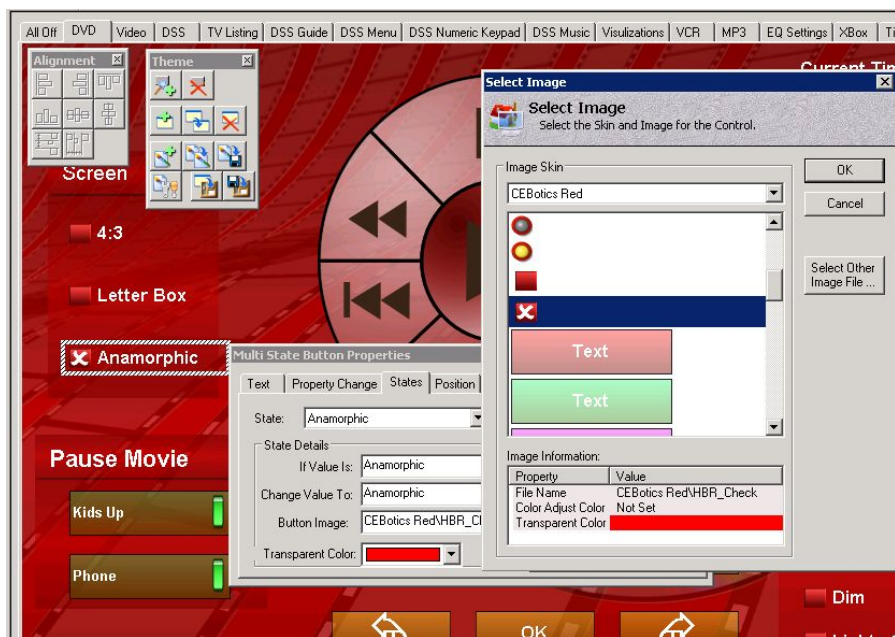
All Off | DVD | Video | DSS | TV Listing | DSS Guide | DSS Menu | DSS Numeric Keypad | DSS Music | Visulizations | VCR | MP3 | EQ Settings | XBox | Ti

Alignment

Theme

Current Ti

Screen

4:3

Letter Box

Anamorphic

Pause Movie

Kids Up

Phone

Dim

OK

Multi State Button Properties

Text | Property Change | States | Position

State: Anamorphic

State Details

If Value Is: Anamorphic

Change Value To: Anamorphic

Button Image: CEBotics Red\HBR_Cl

Transparent Color:

Select Image

Select Image

Select the Skin and Image for the Control.

Image Skin

CEBotics Red

Text

Text

OK

Cancel

Select Other Image File ...

Image Information:

| Property | Value |
|---|---|
| File Name | CEBotics Red\HBR_Check |
| Color Adjust Color | Not Set |
| Transparent Color | |